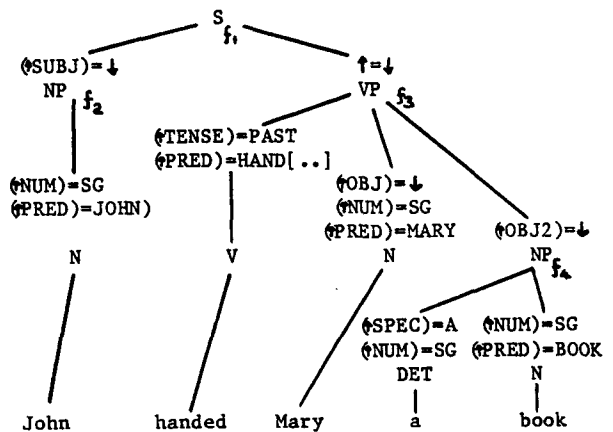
$S_{f_1}$

(↑SUBJ)=↓
$NP_{f_2}$

↑=↓
$VP_{f_3}$

(↑NUM)=SG
(↑PRED)=JOHN)

(↑TENSE)=PAST
(↑PRED)=HAND[..]

(↑OBJ)=↓
(↑NUM)=SG
(↑PRED)=MARY

(↑OBJ2)=↓
$NP_{f_4}$

N

V

N

(↑SPEC)=A
(↑NUM)=SG
DET

(↑NUM)=SG
(↑PRED)=BOOK
N

John

handed

Mary

a

book